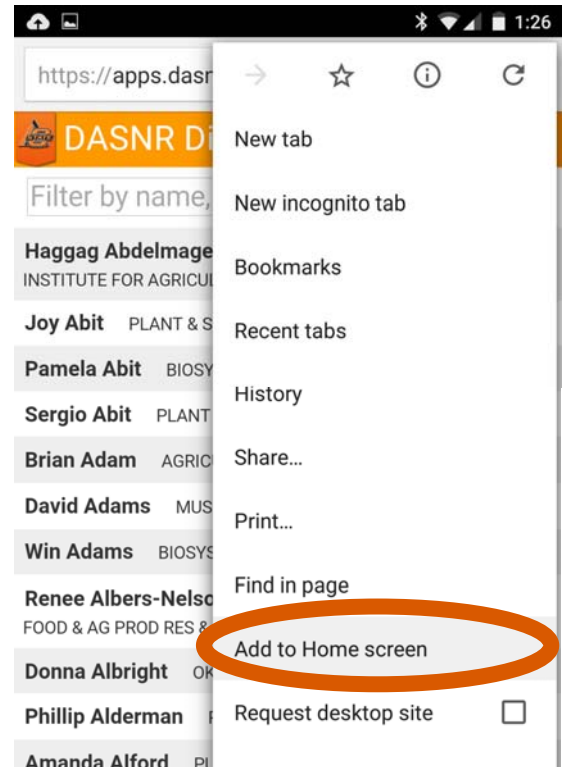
1:26

https://apps.dasn

DASNR Di

Filter by name,

Haggag Abdelmage
INSTITUTE FOR AGRICUL

Joy Abit PLANT & S

Pamela Abit BIOSY

Sergio Abit PLANT

Brian Adam AGRIC

David Adams MUS

Win Adams BIOSYS

Renee Albers-Nelso
FOOD & AG PROD RES &

Donna Albright OK

Phillip Alderman F

Amanda Alford PL

New tab

New incognito tab

Bookmarks

Recent tabs

History

Share...

Print...

Find in page

Add to Home screen

Request desktop site